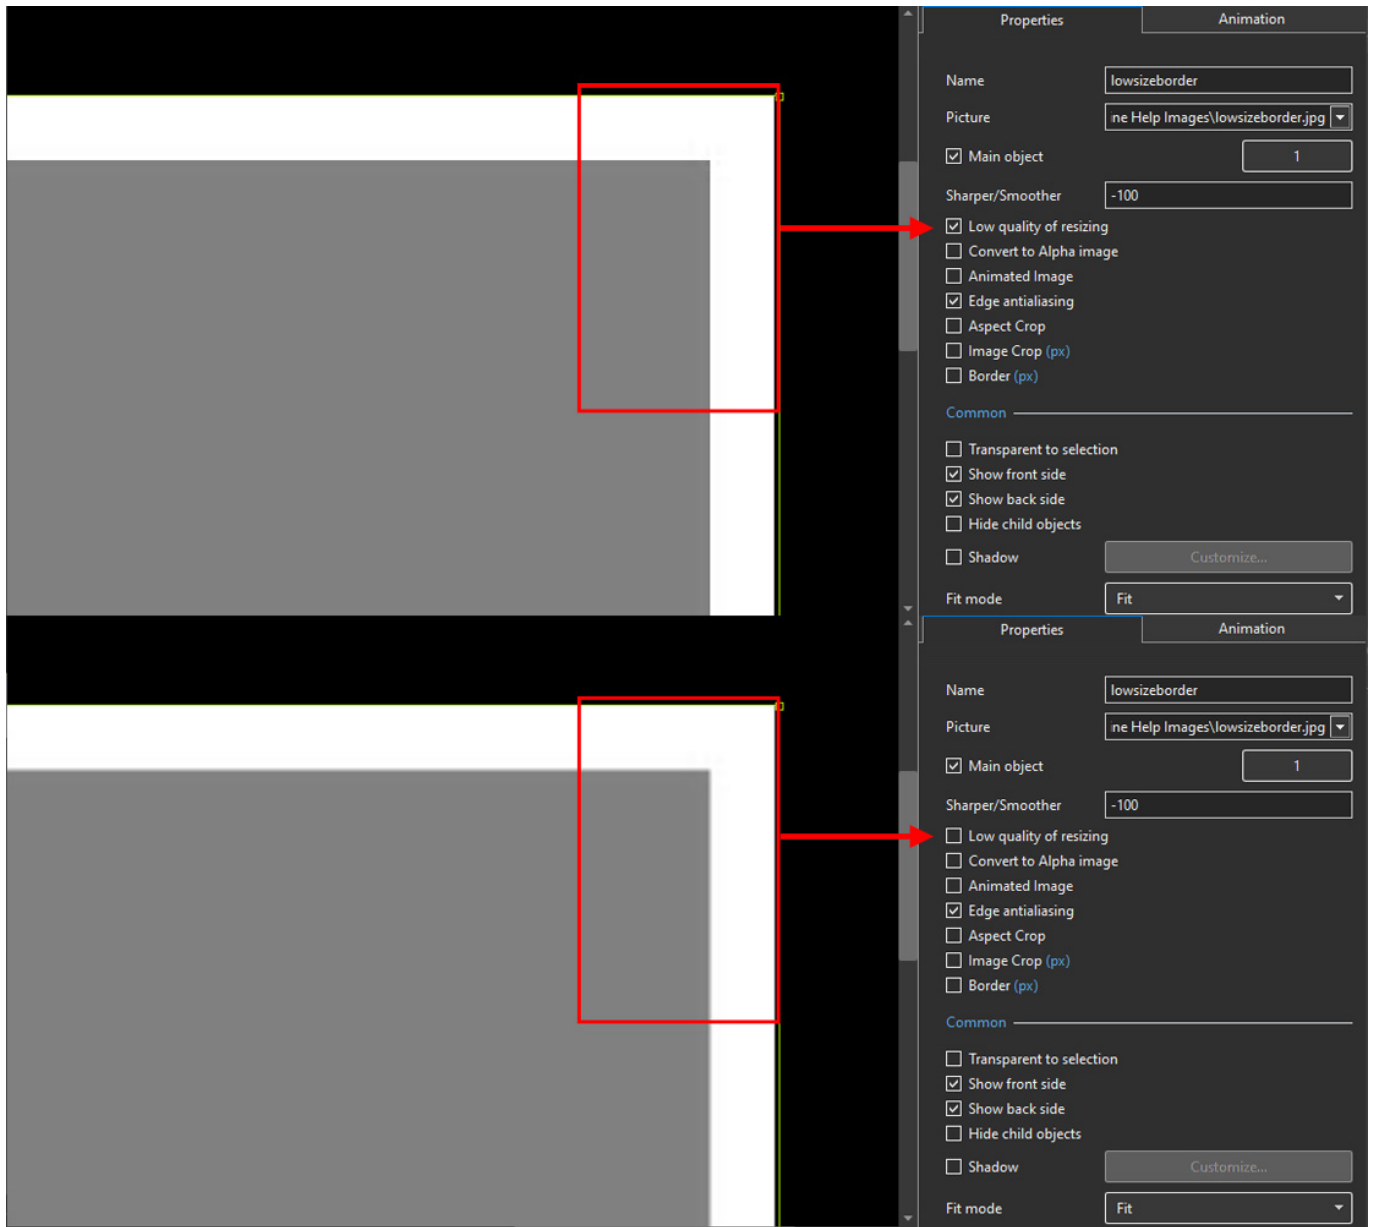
Properties
Animation

Name lowsizeborder
Picture ne Help Images\lowsizeborder.jpg
Main object 1
Sharper/Smoother -100
Low quality of resizing
Convert to Alpha image
Animated Image
Edge antialiasing
Aspect Crop
Image Crop (px)
Border (px)

Common

Transparent to selection
Show front side
Show back side
Hide child objects
Shadow Customize...
Fit mode Fit

Properties
Animation

Name lowsizeborder
Picture ne Help Images\lowsizeborder.jpg
Main object 1
Sharper/Smoother -100
Low quality of resizing
Convert to Alpha image
Animated Image
Edge antialiasing
Aspect Crop
Image Crop (px)
Border (px)

Common

Transparent to selection
Show front side
Show back side
Hide child objects
Shadow Customize...
Fit mode Fit